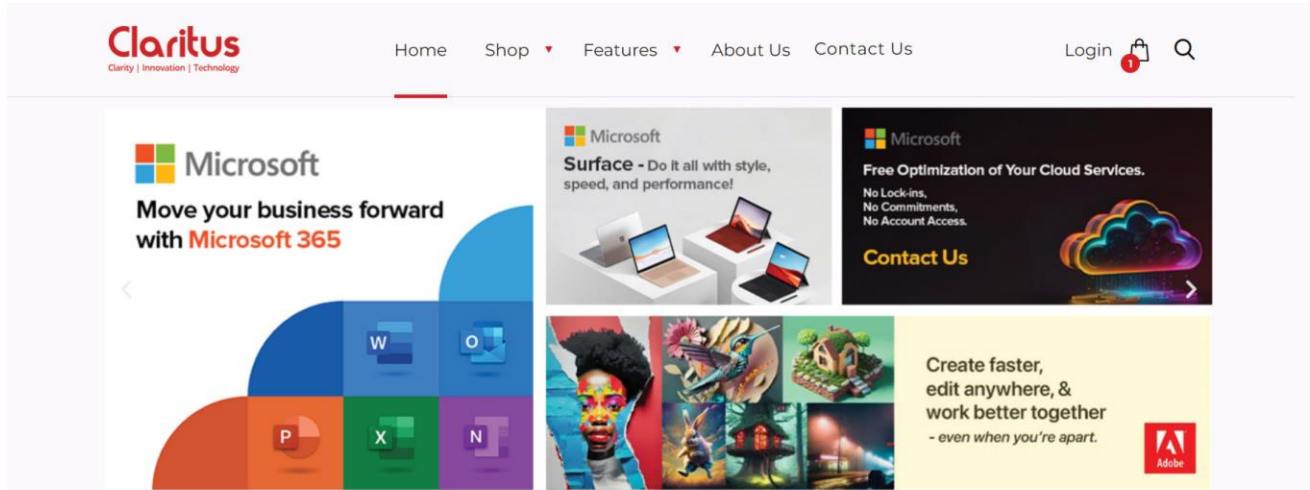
Claritus
Clarity | Innovation | Technology

Home Shop ▾ Features ▾ About Us Contact Us

Login 1

Microsoft
Move your business forward with Microsoft 365

W O P X N

Microsoft
Surface - Do it all with style, speed, and performance!

Microsoft
Free Optimization of Your Cloud Services.
No Lock-ins,
No Commitments,
No Account Access.
Contact Us

Create faster, edit anywhere, & work better together
- even when you're apart.
Adobe